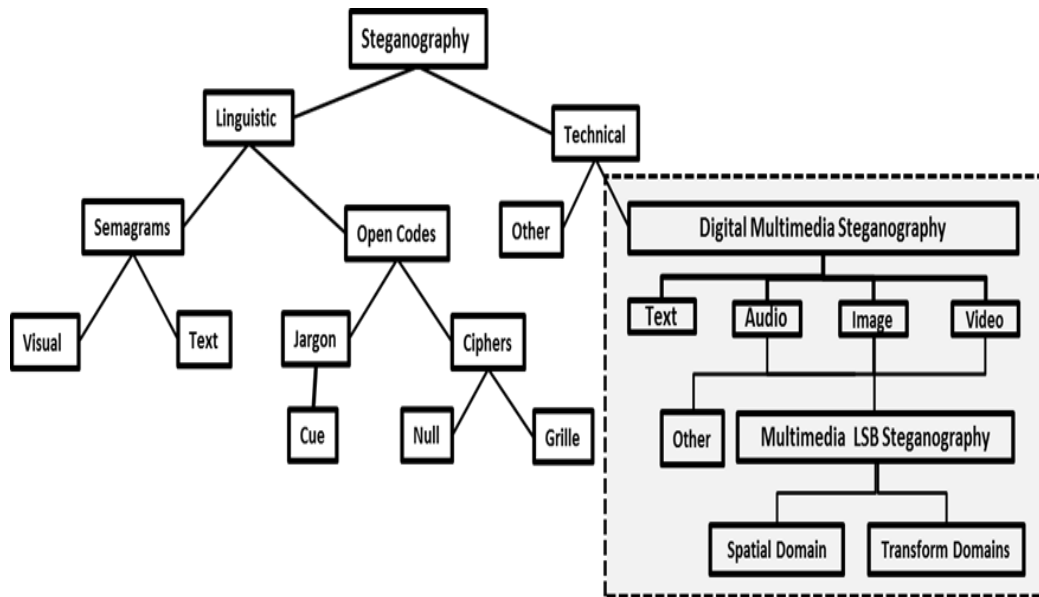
Steganography

Linguistic

Technical

Semagrams

Open Codes

Other

Digital Multimedia Steganography

Visual

Text

Jargon

Ciphers

Text

Audio

Image

Video

Cue

Null

Grille

Other

Multimedia LSB Steganography

Spatial Domain

Transform Domains